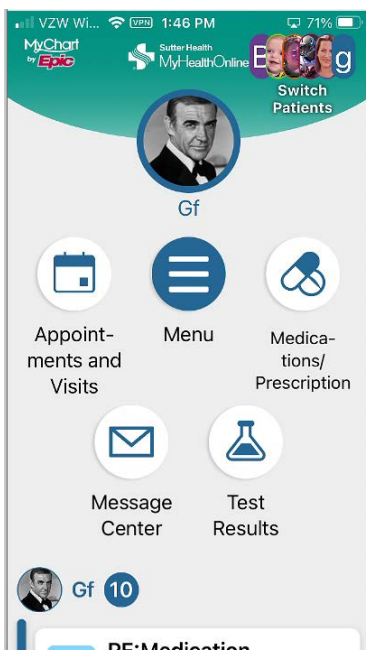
VZW Wi... VPN 1:46 PM 71%

MyChart by Epic

Sutter Health MyHealthOnline

B g

Switch Patients

Gf

Appointments and Visits

Menu

Medications/ Prescription

Message Center

Test Results

Gf 10

RE:Medication